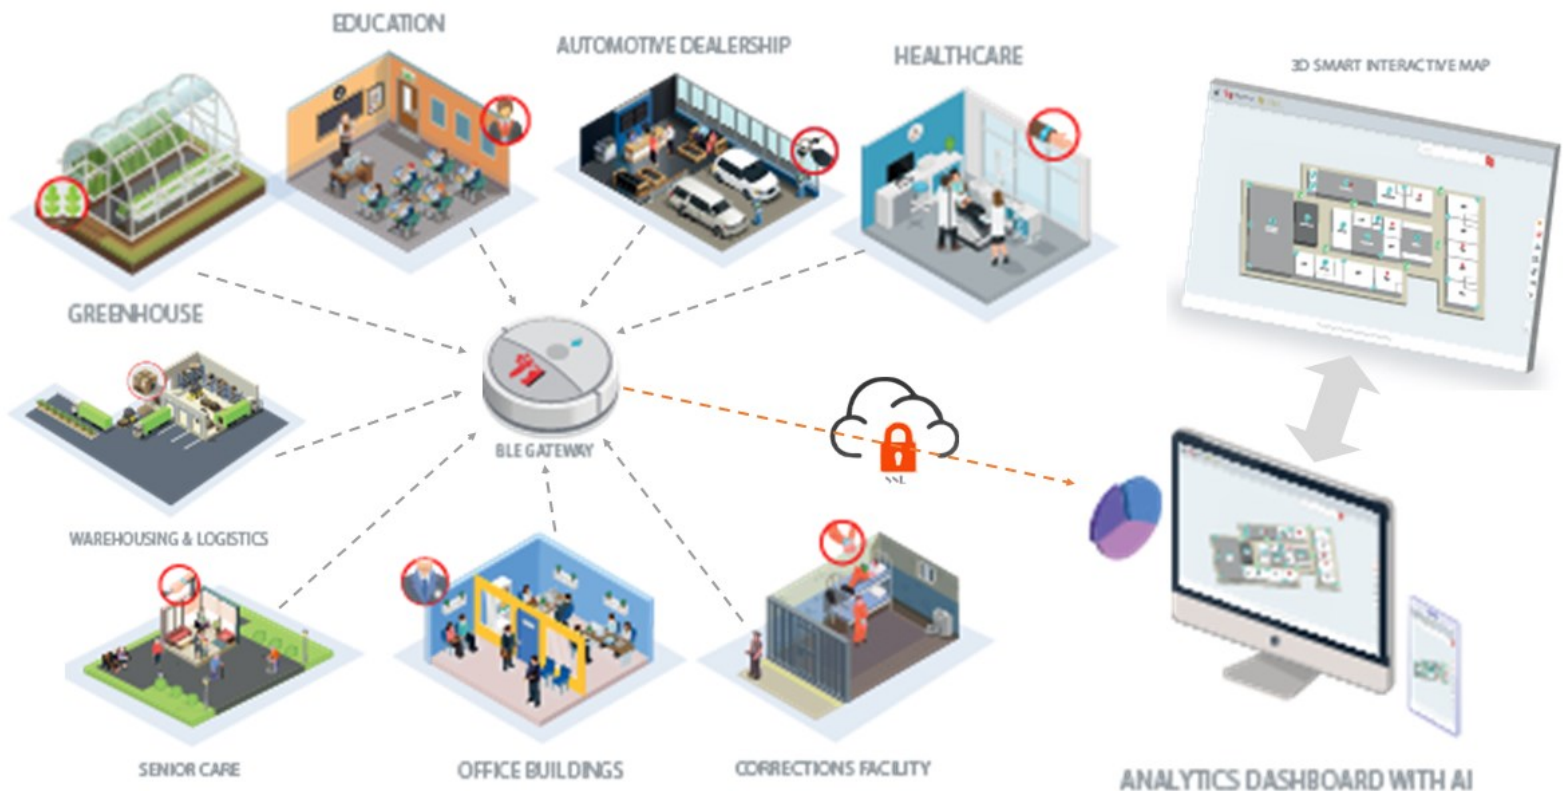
EDUCATION

AUTOMOTIVE DEALERSHIP

HEALTHCARE

3D SMART INTERACTIVE MAP

GREENHOUSE

BLE GATEWAY

SSL

WAREHOUSING & LOGISTICS

SENIOR CARE

OFFICE BUILDINGS

CORRECTIONS FACILITY

ANALYTICS DASHBOARD WITH AI